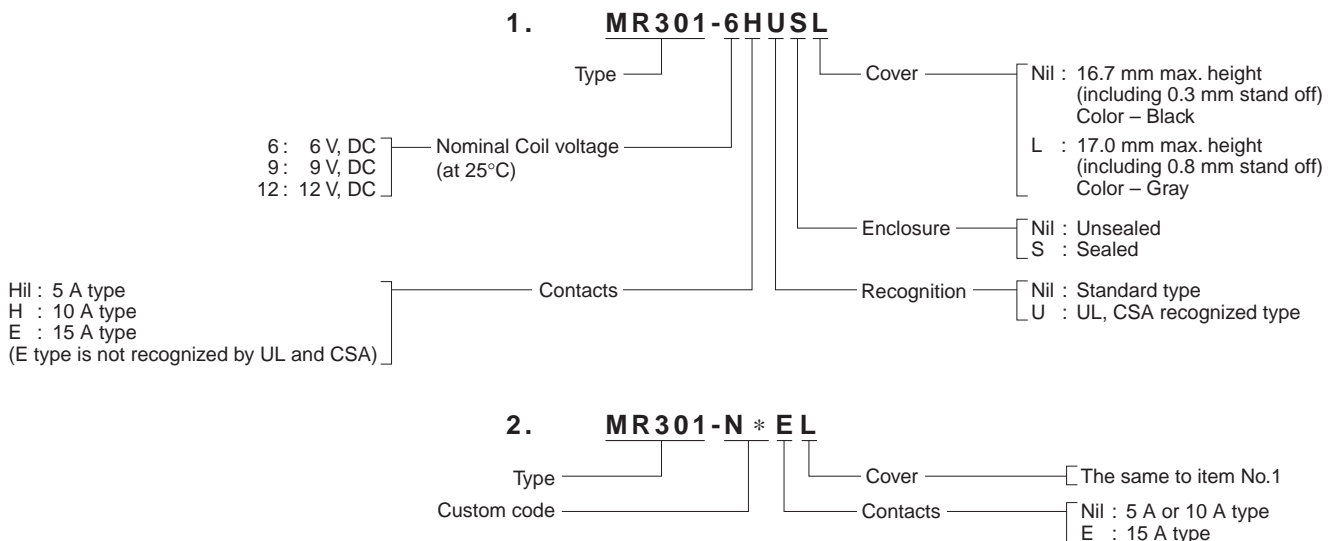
1. MR301-6HUSL

Type

Cover

Nil : 16.7 mm max. height (including 0.3 mm stand off) Color – Black

L : 17.0 mm max. height (including 0.8 mm stand off) Color – Gray

6 : 6 V, DC
9 : 9 V, DC
12 : 12 V, DC

Nominal Coil voltage (at 25°C)

Enclosure

Nil : Unsealed
S : Sealed

Hil : 5 A type
H : 10 A type
E : 15 A type
(E type is not recognized by UL and CSA)

Contacts

Recognition

Nil : Standard type
U : UL, CSA recognized type

2. MR301-N $*$ EL

Type

Cover

The same to item No.1

Custom code

Contacts

Nil : 5 A or 10 A type
E : 15 A type